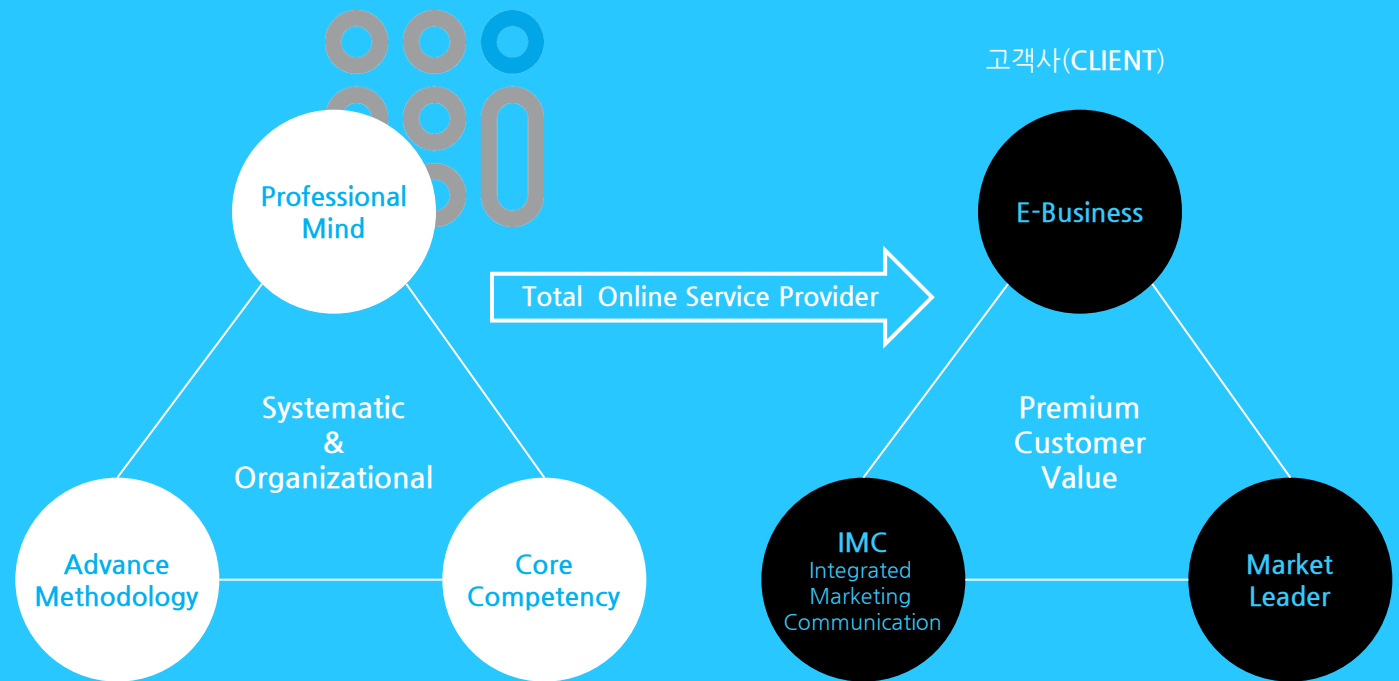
고객사(CLIENT)

Professional Mind

Systematic & Organizational

Advance Methodology

Core Competency

Total Online Service Provider

E-Business

Premium Customer Value

IMC
Integrated Marketing Communication

Market Leader